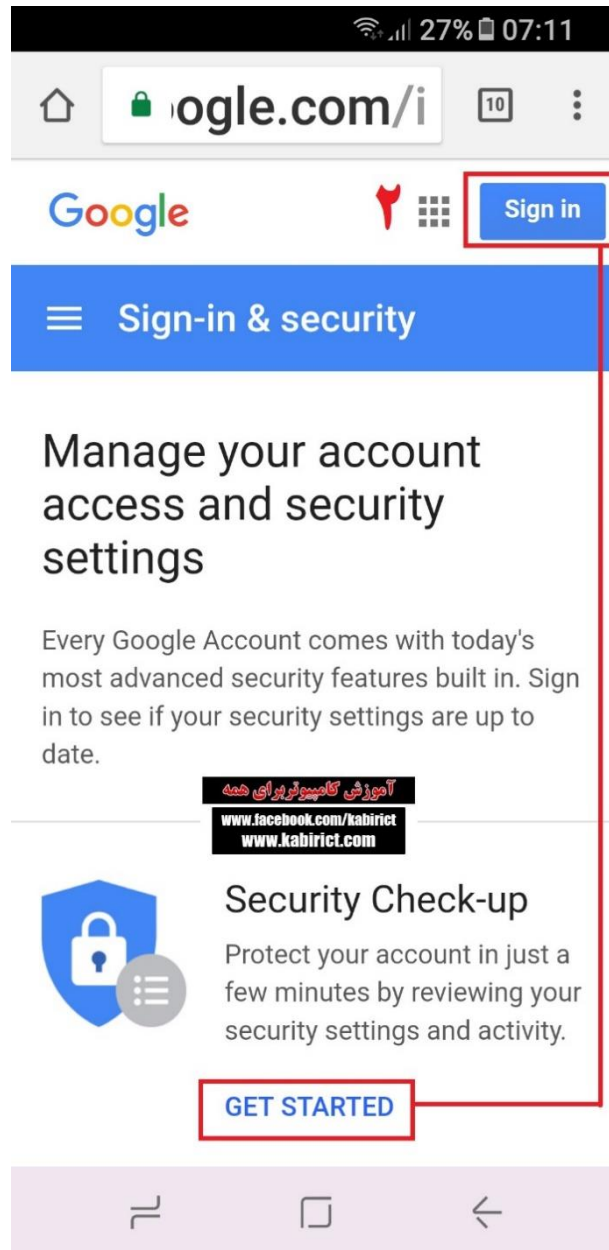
27% 07:11

ogle.com/i 10

Google ۲ Sign in

Sign-in & security

Manage your account access and security settings

Every Google Account comes with today's most advanced security features built in. Sign in to see if your security settings are up to date.

آموزش کامپیوتر برای همه
www.facebook.com/kabirict
www.kabirict.com

Security Check-up

Protect your account in just a few minutes by reviewing your security settings and activity.

GET STARTED